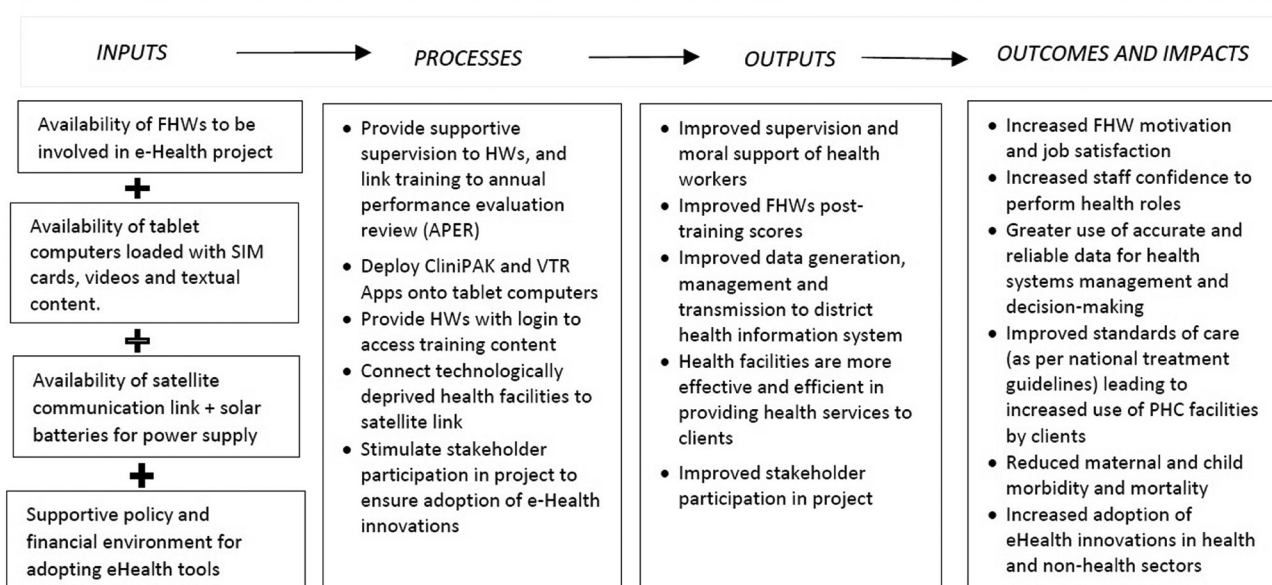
INPUTS → PROCESSES → OUTPUTS → OUTCOMES AND IMPACTS

Availability of FHWs to be involved in e-Health project

+

Availability of tablet computers loaded with SIM cards, videos and textual content.

+

Availability of satellite communication link + solar batteries for power supply

+

Supportive policy and financial environment for adopting eHealth tools

- Provide supportive supervision to HWs, and link training to annual performance evaluation review (APER)
- Deploy CliniPAK and VTR Apps onto tablet computers
- Provide HWs with login to access training content
- Connect technologically deprived health facilities to satellite link
- Stimulate stakeholder participation in project to ensure adoption of e-Health innovations

- Improved supervision and moral support of health workers
- Improved FHWs post-training scores
- Improved data generation, management and transmission to district health information system
- Health facilities are more effective and efficient in providing health services to clients
- Improved stakeholder participation in project

- Increased FHW motivation and job satisfaction
- Increased staff confidence to perform health roles
- Greater use of accurate and reliable data for health systems management and decision-making
- Improved standards of care (as per national treatment guidelines) leading to increased use of PHC facilities by clients
- Reduced maternal and child morbidity and mortality
- Increased adoption of eHealth innovations in health and non-health sectors